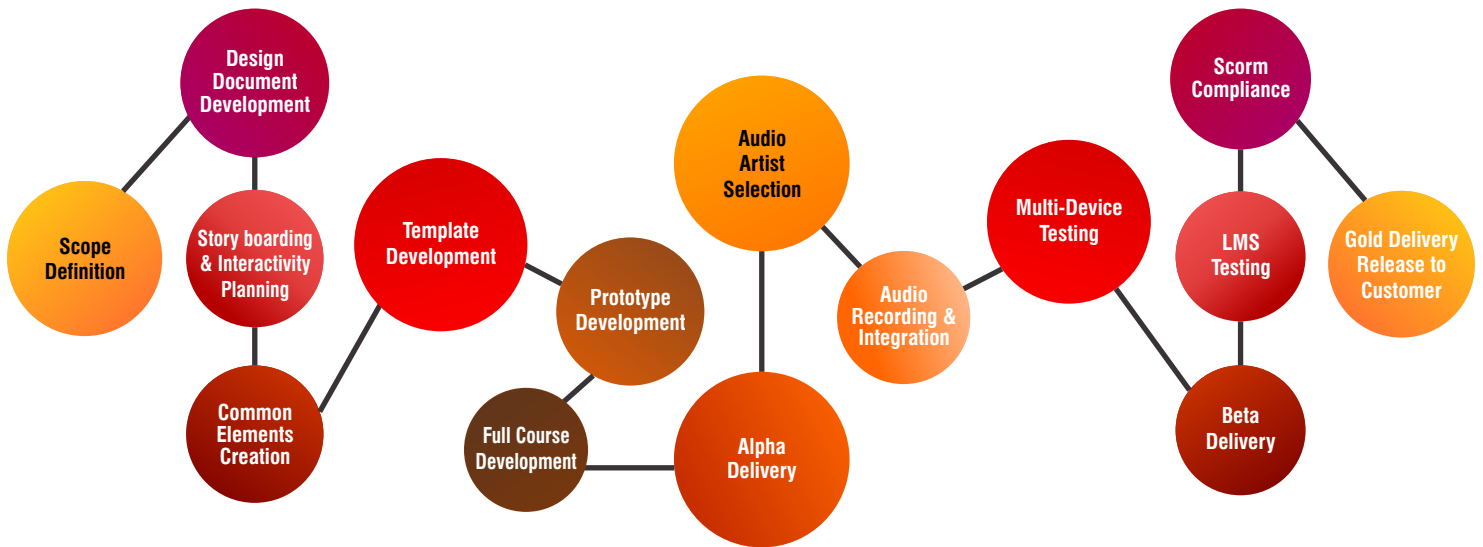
Scope Definition

Design Document Development

Story boarding & Interactivity Planning

Common Elements Creation

Template Development

Prototype Development

Full Course Development

Alpha Delivery

Audio Artist Selection

Audio Recording & Integration

Multi-Device Testing

Beta Delivery

LMS Testing

Scorm Compliance

Gold Delivery Release to Customer